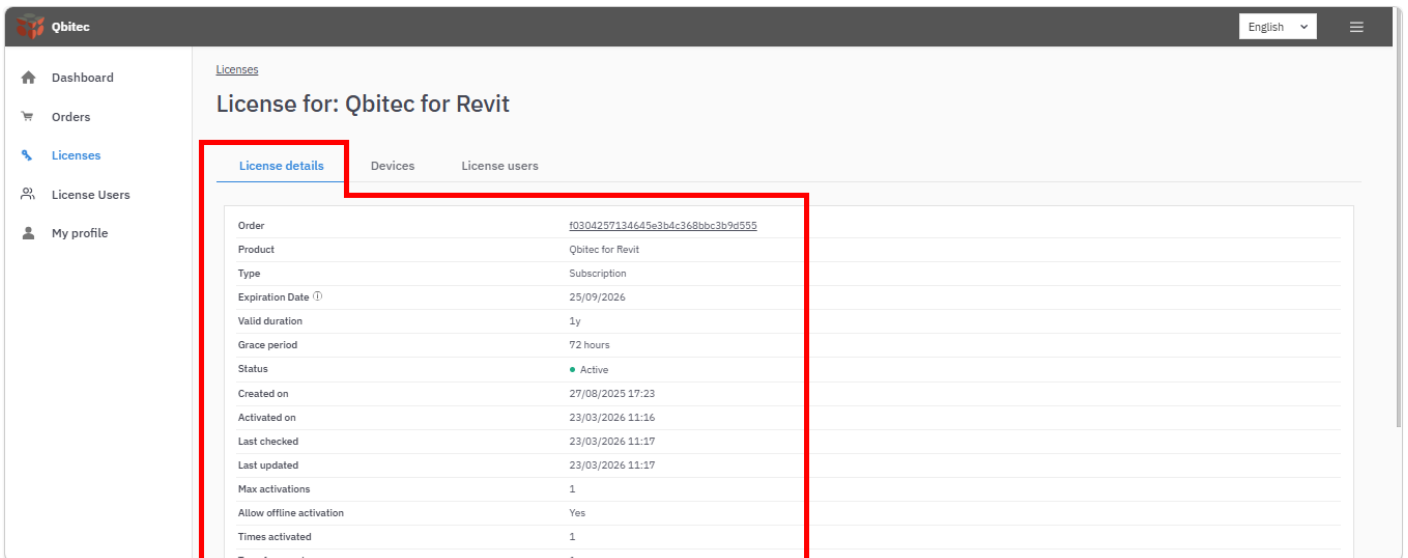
Qbitec

English

Dashboard
Orders
Licenses
License Users
My profile

Licenses

License for: Qbitec for Revit

License details
Devices
License users

| | |
|---|---|
| Order | f0304257134645e3b4c368bbc3b9d555 |
| Product | Qbitec for Revit |
| Type | Subscription |
| Expiration Date ⓘ | 25/09/2026 |
| Valid duration | 1y |
| Grace period | 72 hours |
| Status | ● Active |
| Created on | 27/08/2025 17:23 |
| Activated on | 23/03/2026 11:16 |
| Last checked | 23/03/2026 11:17 |
| Last updated | 23/03/2026 11:17 |
| Max activations | 1 |
| Allow offline activation | Yes |
| Times activated | 1 |
| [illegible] | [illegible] |